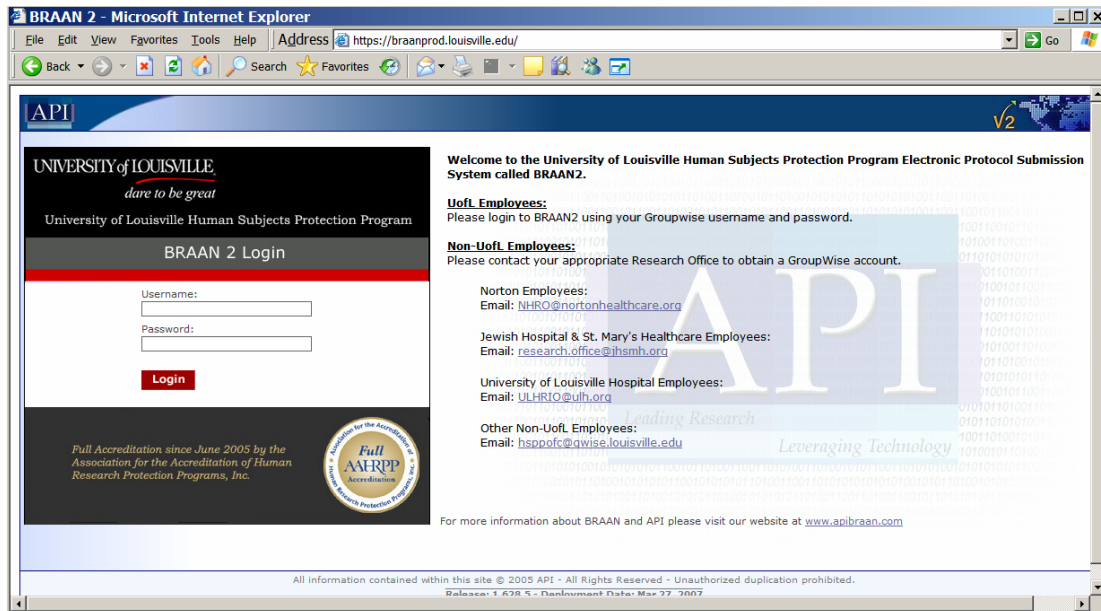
BRAAN 2 - Microsoft Internet Explorer

File Edit View Favorites Tools Help Address https://braanprod.louisville.edu/ Go

Back Search Favorites

API

$\sqrt{2}$

UNIVERSITY of LOUISVILLE
dare to be great
University of Louisville Human Subjects Protection Program

BRAAN 2 Login

Username:

Password:

Login

Full Accreditation since June 2005 by the Association for the Accreditation of Human Research Protection Programs, Inc.

Association for the Accreditation of Human Research Protection Programs, Inc. Full AAHRPP Accreditation

Welcome to the University of Louisville Human Subjects Protection Program Electronic Protocol Submission System called BRAAN2.

UofL Employees:
Please login to BRAAN2 using your Groupwise username and password.

Non-UofL Employees:
Please contact your appropriate Research Office to obtain a GroupWise account.

Norton Employees:
Email: NHRO@nortonhealthcare.org

Jewish Hospital & St. Mary's Healthcare Employees:
Email: research.office@jhsmh.org

University of Louisville Hospital Employees:
Email: ULHRIO@ulh.org

Other Non-UofL Employees:
Email: hsppofc@gwise.louisville.edu

API
Leading Research
Leveraging Technology

For more information about BRAAN and API please visit our website at www.apibraan.com

All information contained within this site © 2005 API - All Rights Reserved - Unauthorized duplication prohibited.
Release: 1.628.5 - Deployment Date: Mar 27, 2007